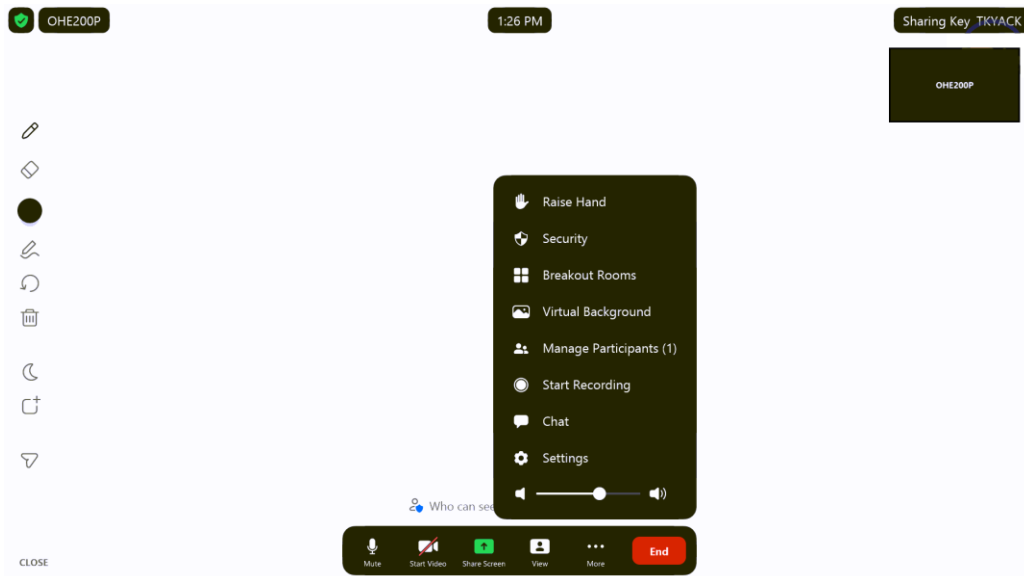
OHE200P

1:26 PM

Sharing Key TKYACK

OHE200P

Raise Hand
Security
Breakout Rooms
Virtual Background
Manage Participants (1)
Start Recording
Chat
Settings

Who can se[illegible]

CLOSE

Mute
Start Video
Share Screen
View
More
End